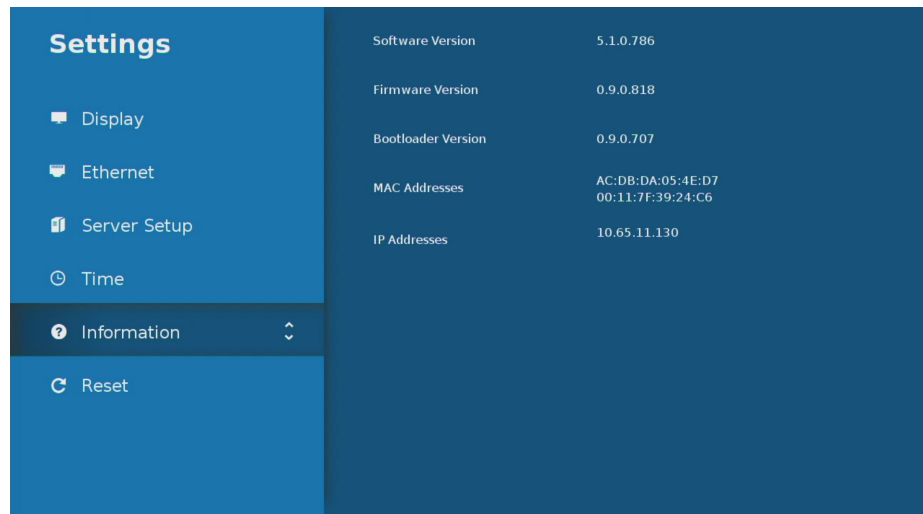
Settings

Display

Ethernet

Server Setup

Time

Information

Reset

| | |
|---|---|
| Software Version | 5.1.0.786 |
| Firmware Version | 0.9.0.818 |
| Bootloader Version | 0.9.0.707 |
| MAC Addresses | AC:DB:DA:05:4E:D7 00:11:7F:39:24:C6 |
| IP Addresses | 10.65.11.130 |